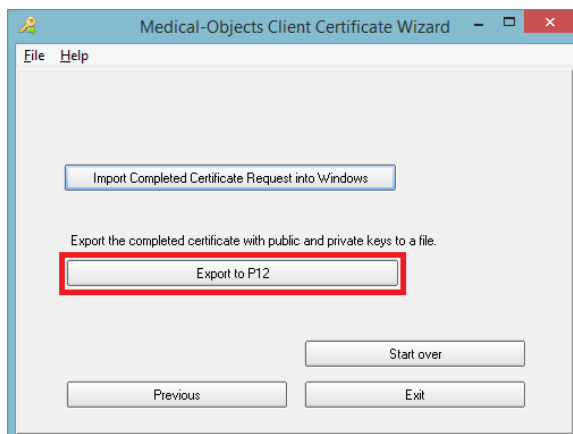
Medical-Objects Client Certificate Wizard

File Help

Import Completed Certificate Request into Windows

Export the completed certificate with public and private keys to a file.

Export to P12

Start over

Previous

Exit